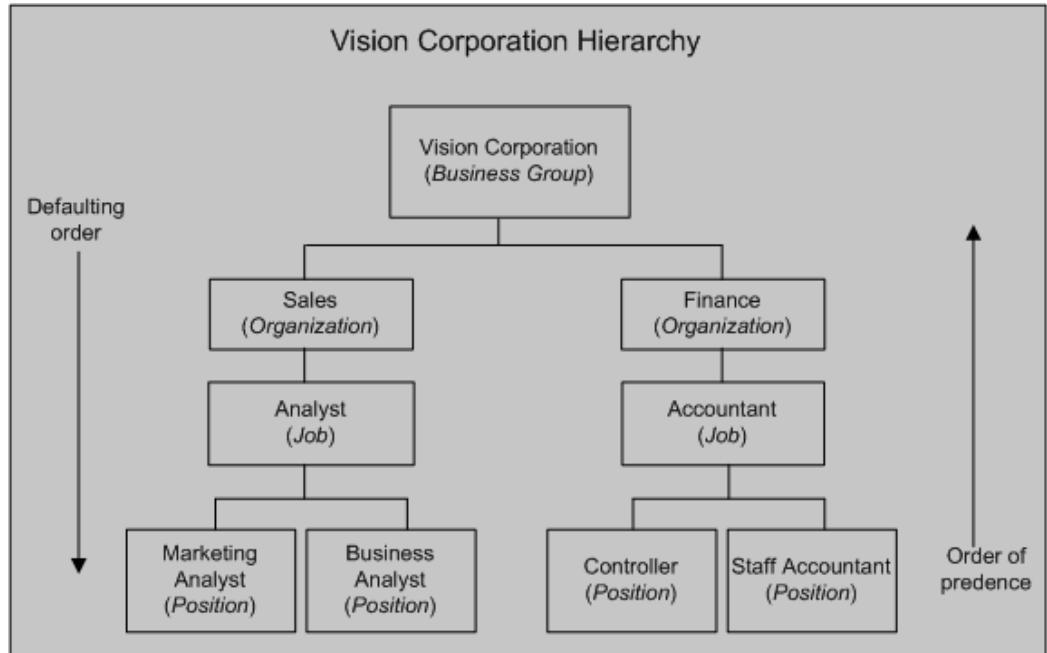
Vision Corporation Hierarchy

Vision Corporation
(*Business Group*)

Defaulting order

Sales
(*Organization*)

Finance
(*Organization*)

Analyst
(*Job*)

Accountant
(*Job*)

Marketing Analyst
(*Position*)

Business Analyst
(*Position*)

Controller
(*Position*)

Staff Accountant
(*Position*)

Order of predence